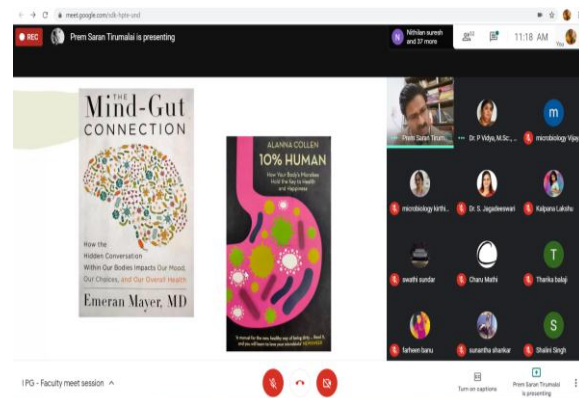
meet.google.com/cdk-hpte-und

REC

Prem Saran Tirumalai is presenting

Nithilan suresh and 37 more

11:18 AM

You

The Mind-Gut CONNECTION

How the Hidden Conversation Within Our Bodies Impacts Our Mood, Our Choices, and Our Overall Health

Emeran Mayer, MD

ALANNA COLLEN

10% HUMAN

How Your Body's Microbes Hold the Key to Health and Happiness

'A manual for the new healthy way of being alive... Read it, and you will learn to love your microbes' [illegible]

Prem Saran Tirum...

Dr. P Vidya, M.Sc., ...

microbiology Vijay

microbiology kirth...

Dr. S. Jagadeeswari

Kalpana Laksha

swathi sundar

Charu Mathi

Tharika balaji

farheen banu

sunantha shankar

Shalini Singh

I PG - Faculty meet session

Turn on captions

Prem Saran Tirumalai is presenting